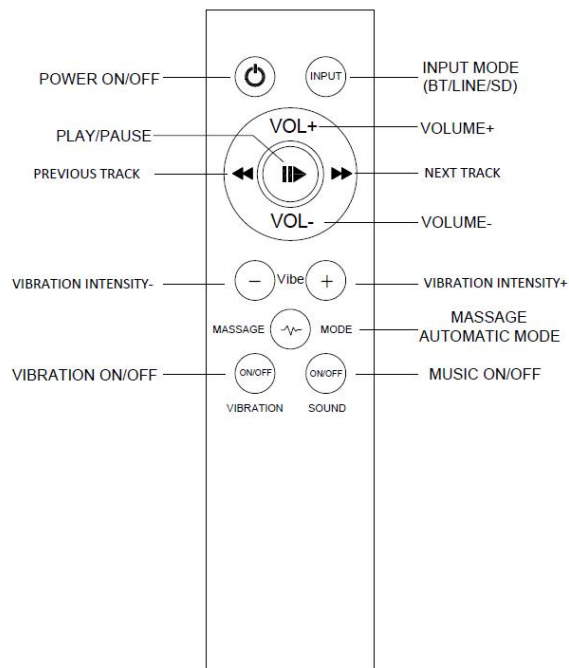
POWER ON/OFF

INPUT

INPUT MODE (BT/LINE/SD)

PLAY/PAUSE

VOL+

VOLUME+

PREVIOUS TRACK

NEXT TRACK

VOL-

VOLUME-

VIBRATION INTENSITY-

$-$

Vibe

$+$

VIBRATION INTENSITY+

MASSAGE

MODE

MASSAGE AUTOMATIC MODE

VIBRATION ON/OFF

ON/OFF

ON/OFF

MUSIC ON/OFF

VIBRATION

SOUND